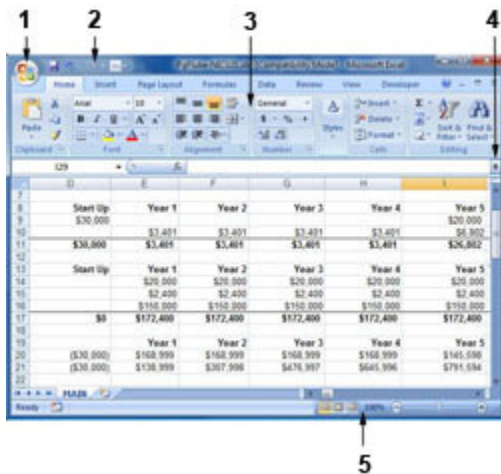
1 2 3 4

Microsoft Excel

Home Insert Page Layout Formulas Data Review View Developer

Arial 10 General

Paste Styles Insert Delete Format Sort & Filter Find & Select

Clipboard Font Alignment Number Cells Editing

I29

| | D | E | F | G | H | I |
|---|---|---|---|---|---|---|
| 7 | | | | | | |
| 8 | Start Up | Year 1 | Year 2 | Year 3 | Year 4 | Year 5 |
| 9 | $30,000 | | | | | $20,000 |
| 10 | | $3,401 | $3,401 | $3,401 | $3,401 | $6,802 |
| 11 | $30,000 | $3,401 | $3,401 | $3,401 | $3,401 | $26,802 |
| 12 | | | | | | |
| 13 | Start Up | Year 1 | Year 2 | Year 3 | Year 4 | Year 5 |
| 14 | | $20,000 | $20,000 | $20,000 | $20,000 | $20,000 |
| 15 | | $2,400 | $2,400 | $2,400 | $2,400 | $2,400 |
| 16 | | $150,000 | $150,000 | $150,000 | $150,000 | $150,000 |
| 17 | $0 | $172,400 | $172,400 | $172,400 | $172,400 | $172,400 |
| 18 | | | | | | |
| 19 | | Year 1 | Year 2 | Year 3 | Year 4 | Year 5 |
| 20 | ($30,000) | $168,999 | $168,999 | $168,999 | $168,999 | $145,598 |
| 21 | ($30,000) | $138,999 | $307,998 | $476,997 | $645,996 | $791,594 |
| 22 | | | | | | |

MAIN

Ready 100%

5